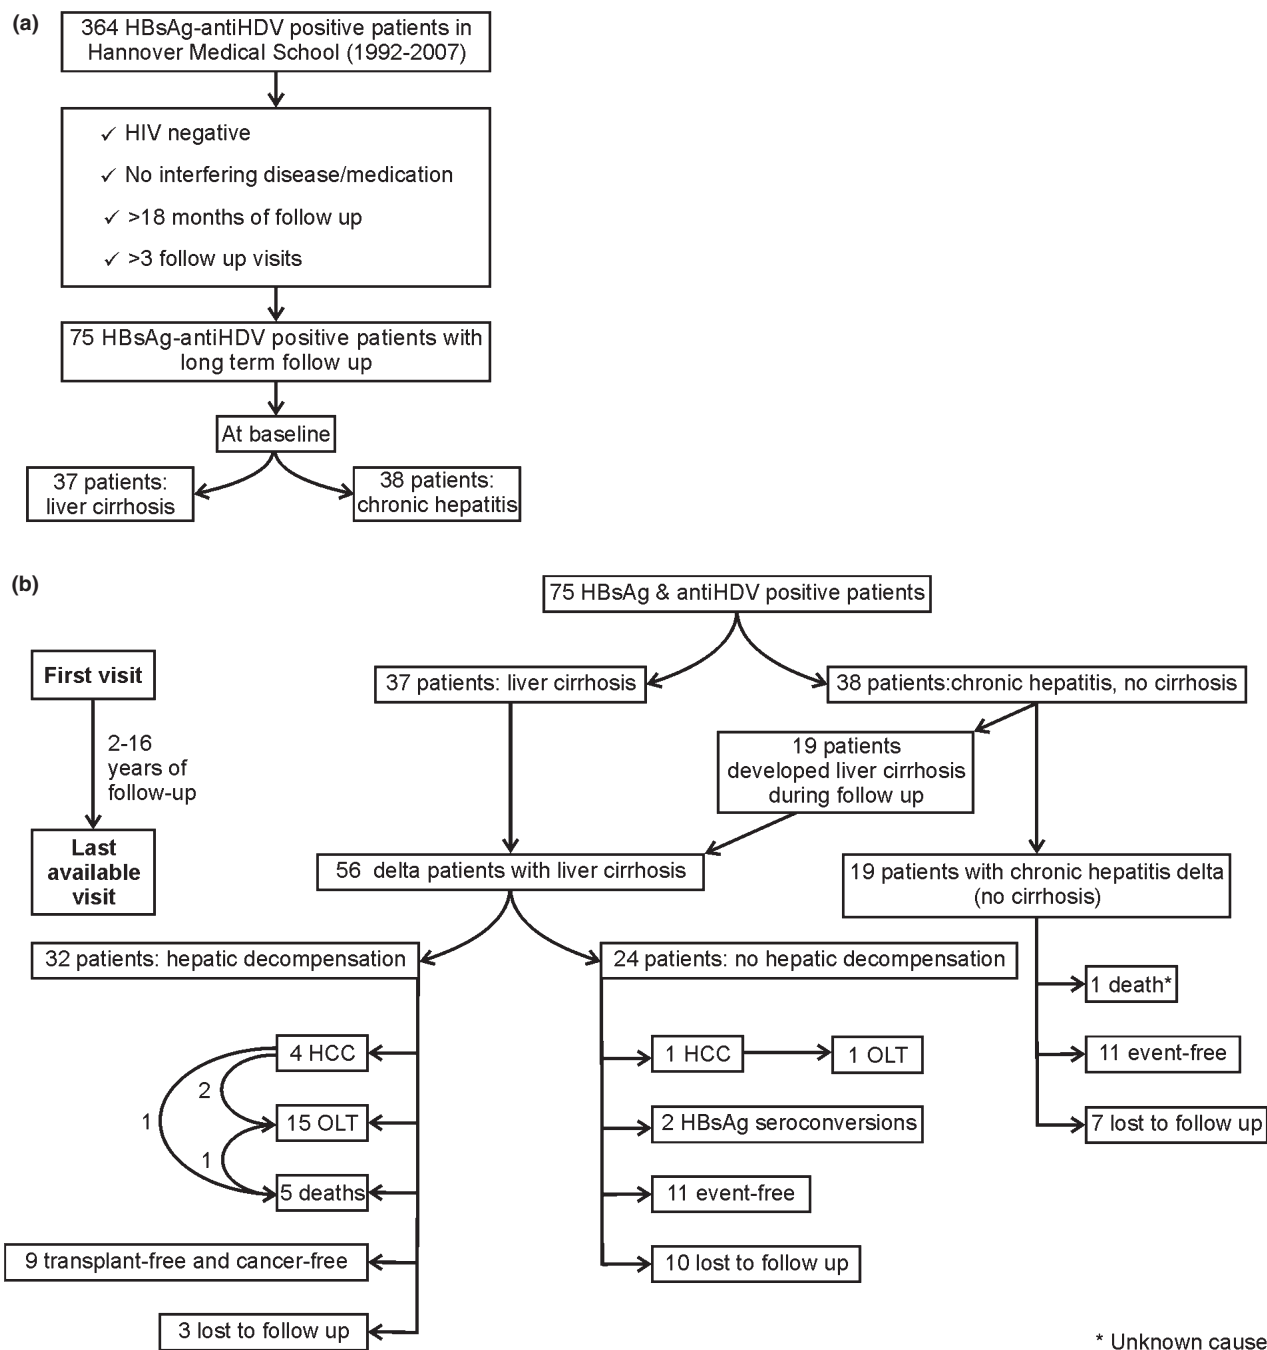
(a)

364 HBsAg-antiHDV positive patients in Hannover Medical School (1992-2007)

✓ HIV negative

✓ No interfering disease/medication

✓ >18 months of follow up

✓ >3 follow up visits

75 HBsAg-antiHDV positive patients with long term follow up

At baseline

37 patients: liver cirrhosis

38 patients: chronic hepatitis

(b)

First visit

2-16 years of follow-up

Last available visit

75 HBsAg & antiHDV positive patients

37 patients: liver cirrhosis

38 patients:chronic hepatitis, no cirrhosis

19 patients developed liver cirrhosis during follow up

56 delta patients with liver cirrhosis

19 patients with chronic hepatitis delta (no cirrhosis)

32 patients: hepatic decompensation

24 patients: no hepatic decompensation

1 death*

4 HCC

2

1

15 OLT

1

5 deaths

9 transplant-free and cancer-free

3 lost to follow up

1 HCC

1 OLT

2 HBsAg seroconversions

11 event-free

10 lost to follow up

11 event-free

7 lost to follow up

* Unknown cause